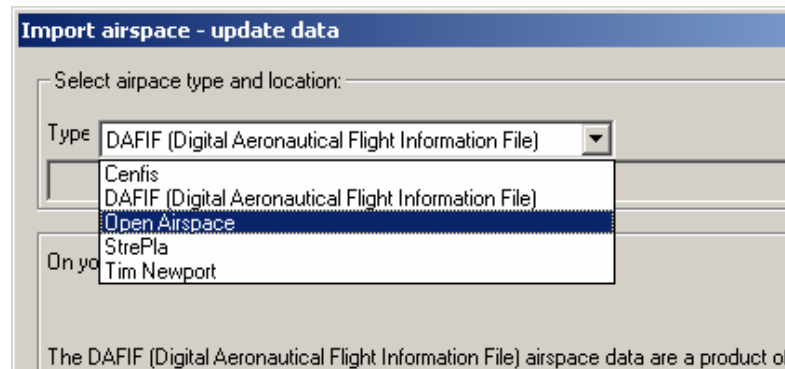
Import airspace - update data

Select airpace type and location:

Type DAFIF (Digital Aeronautical Flight Information File)

Cenfis
DAFIF (Digital Aeronautical Flight Information File)
Open Airspace
StrePla
Tim Newport

On yo

The DAFIF (Digital Aeronautical Flight Information File) airspace data are a product o